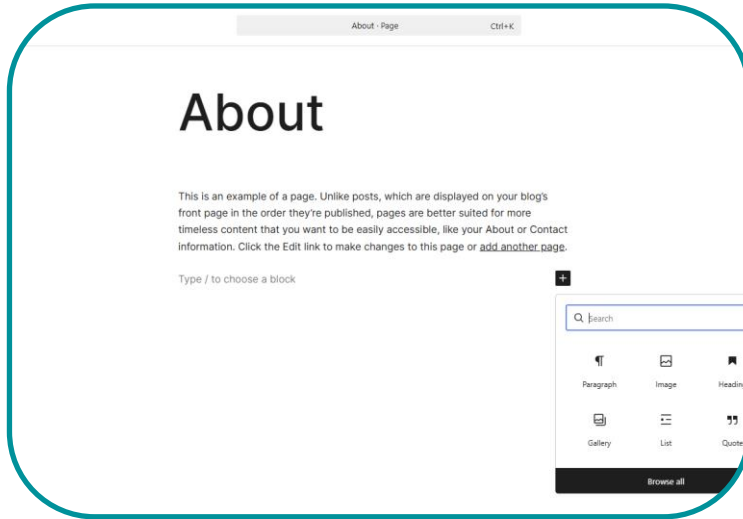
About · Page Ctrl+K

About

This is an example of a page. Unlike posts, which are displayed on your blog's front page in the order they're published, pages are better suited for more timeless content that you want to be easily accessible, like your About or Contact information. Click the Edit link to make changes to this page or add another page.

Type / to choose a block

Search

Paragraph
Image
Headin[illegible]
Gallery
List
Quot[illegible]

Browse all